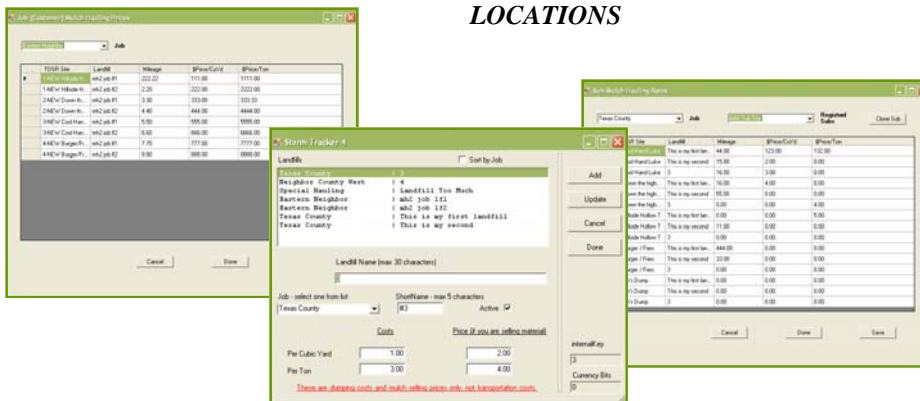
LOCATIONS

Job (Customer) Mulch Hauling Prices

Job

| TDSR Site | Landfill | Mileage | $Price/CuYd | $Price/Ton |
|---|---|---|---|---|
| 1 NEW Hillside H... | mh2 job lf1 | 222.22 | 111.00 | 1111.00 |
| 1 NEW Hillside H... | mh2 job lf2 | 2.20 | 222.00 | 2222.00 |
| 2 NEW Down th... | mh2 job lf1 | 3.30 | 333.00 | 333.33 |
| 2 NEW Down th... | mh2 job lf2 | 4.40 | 444.00 | 4444.00 |
| 3 NEW Cool Han... | mh2 job lf1 | 5.50 | 555.00 | 5555.00 |
| 3 NEW Cool Han... | mh2 job lf2 | 6.60 | 666.00 | 6666.00 |
| 4 NEW Burger/Fr... | mh2 job lf1 | 7.70 | 777.00 | 7777.00 |
| 4 NEW Burger/Fr... | mh2 job lf2 | 8.80 | 888.00 | 8888.00 |

Cancel Done

Storm Tracker 4

Landfills

Sort by Job

Texas County | 3
Neighbor County West | 4
Special Hauling | Landfill Too Much
Eastern Neighbor | mh2 job lf1
Eastern Neighbor | mh2 job lf2
Texas County | This is my first landfill
Texas County | This is my second

Add
Update
Cancel
Done

Landfill Name (max 30 characters)

3

Job - select one from list
Texas County

ShortName - max 5 characters
lf3

Active

Costs

Price (if you are selling material)

Per Cubic Yard 1.00 2.00

Per Ton 3.00 4.00

internalKey
3

Currency Bits
0

There are dumping costs and mulch selling prices only, not transportation costs.

Job Mulch Hauling Name

Texas County Job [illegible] Registered Subs Close Sub

| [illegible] Site | Landfill | Mileage | $Price/CuYd | $Price/Ton |
|---|---|---|---|---|
| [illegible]Hand Luke | This is my first lan... | 44.00 | 123.00 | 132.00 |
| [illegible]Hand Luke | This is my second | 15.00 | 2.00 | 0.00 |
| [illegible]Hand Luke | 3 | 16.00 | 3.00 | 0.00 |
| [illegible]wn the high... | This is my first lan... | 16.00 | 4.00 | 0.00 |
| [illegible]wn the high... | This is my second | 55.00 | 0.00 | 0.00 |
| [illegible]wn the high... | 3 | 0.00 | 0.00 | 4.00 |
| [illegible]side Hollow T | This is my first lan... | 0.00 | 0.00 | 5.00 |
| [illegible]side Hollow T | This is my second | 11.00 | 0.00 | 0.00 |
| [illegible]side Hollow T | 3 | 0.00 | 0.00 | 0.00 |
| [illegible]ger / Fries | This is my first lan... | 444.00 | 0.00 | 0.00 |
| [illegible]ger / Fries | This is my second | 22.00 | 0.00 | 0.00 |
| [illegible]ger / Fries | 3 | 0.00 | 0.00 | 0.00 |
| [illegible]'s Dump | This is my first lan... | 0.00 | 0.00 | 0.00 |
| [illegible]'s Dump | This is my second | 0.00 | 0.00 | 0.00 |
| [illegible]'s Dump | 3 | 0.00 | 0.00 | 0.00 |

Cancel Done Save